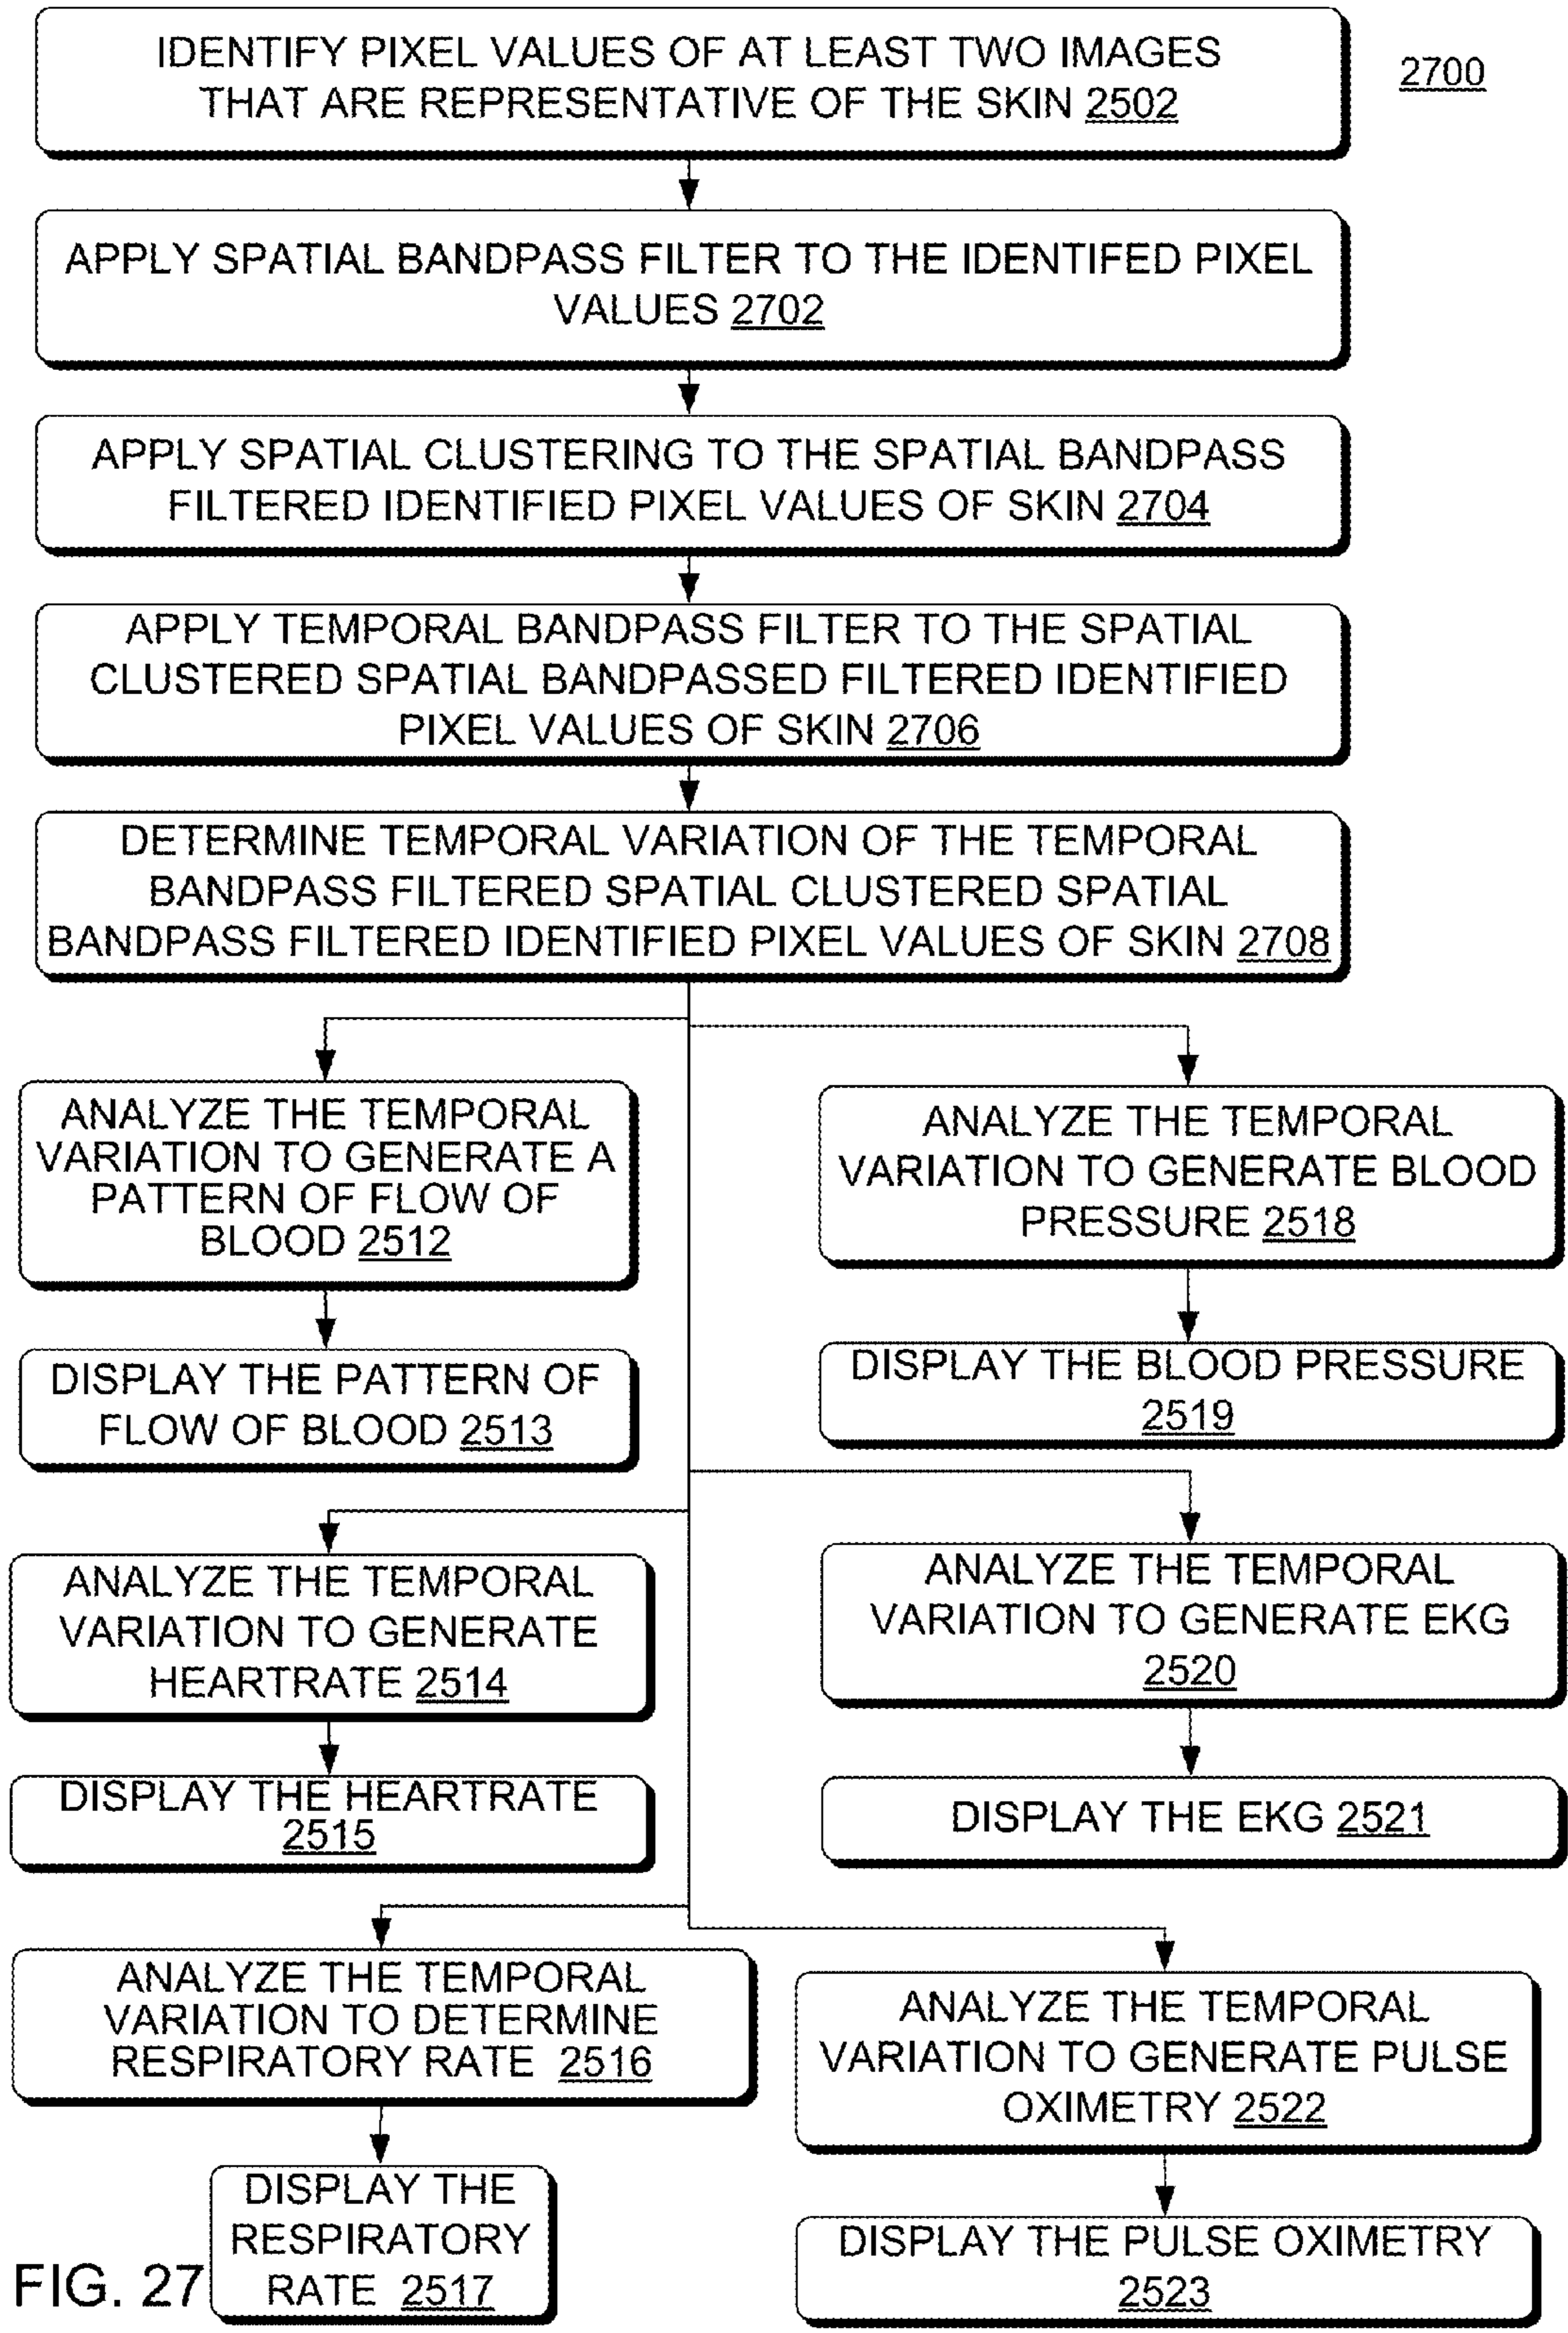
2700

IDENTIFY PIXEL VALUES OF AT LEAST TWO IMAGES THAT ARE REPRESENTATIVE OF THE SKIN 2502

APPLY SPATIAL BANDPASS FILTER TO THE IDENTIFED PIXEL VALUES 2702

APPLY SPATIAL CLUSTERING TO THE SPATIAL BANDPASS FILTERED IDENTIFIED PIXEL VALUES OF SKIN 2704

APPLY TEMPORAL BANDPASS FILTER TO THE SPATIAL CLUSTERED SPATIAL BANDPASSED FILTERED IDENTIFIED PIXEL VALUES OF SKIN 2706

DETERMINE TEMPORAL VARIATION OF THE TEMPORAL BANDPASS FILTERED SPATIAL CLUSTERED SPATIAL BANDPASS FILTERED IDENTIFIED PIXEL VALUES OF SKIN 2708

ANALYZE THE TEMPORAL VARIATION TO GENERATE A PATTERN OF FLOW OF BLOOD 2512

DISPLAY THE PATTERN OF FLOW OF BLOOD 2513

ANALYZE THE TEMPORAL VARIATION TO GENERATE BLOOD PRESSURE 2518

DISPLAY THE BLOOD PRESSURE 2519

ANALYZE THE TEMPORAL VARIATION TO GENERATE HEARTRATE 2514

DISPLAY THE HEARTRATE 2515

ANALYZE THE TEMPORAL VARIATION TO GENERATE EKG 2520

DISPLAY THE EKG 2521

ANALYZE THE TEMPORAL VARIATION TO DETERMINE RESPIRATORY RATE 2516

DISPLAY THE RESPIRATORY RATE 2517

ANALYZE THE TEMPORAL VARIATION TO GENERATE PULSE OXIMETRY 2522

DISPLAY THE PULSE OXIMETRY 2523

FIG. 27